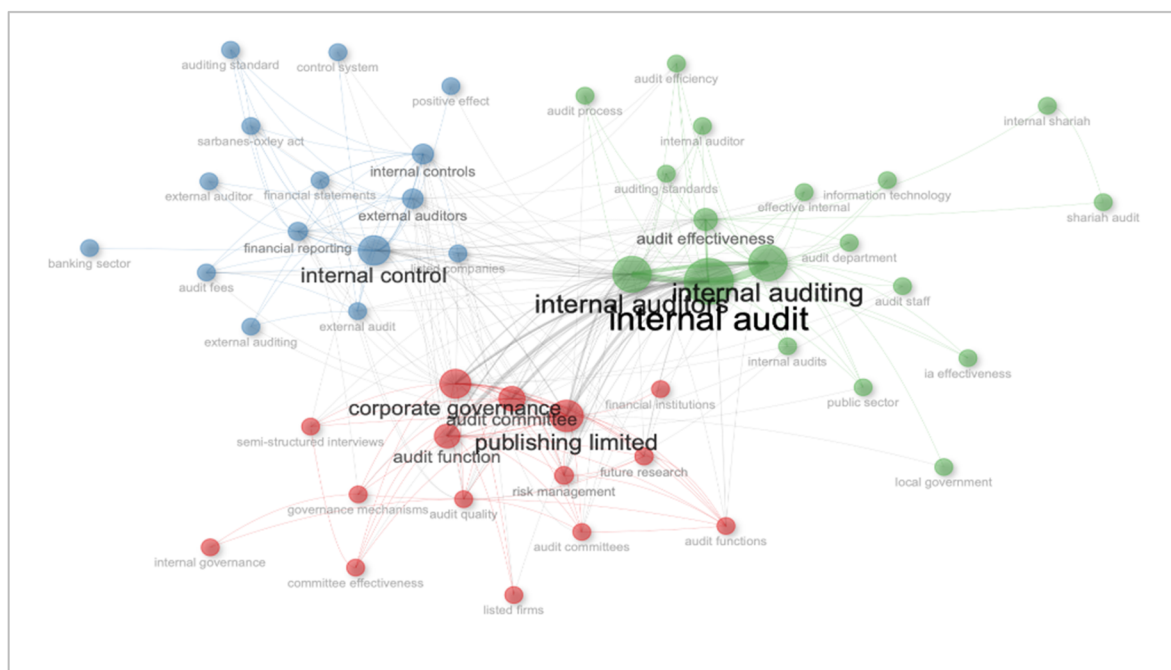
auditing standard
control system
positive effect
audit process
audit efficiency
internal auditor
internal shariah
sarbanes-oxley act
internal controls
auditing standards
external auditor
financial statements
information technology
effective internal
external auditors
shariah audit
audit effectiveness
financial reporting
audit department
banking sector
internal control
listed companies
audit fees
internal auditing
audit staff
internal auditors
external audit
internal audit
external auditing
internal audits
ia effectiveness
public sector
financial institutions
corporate governance
audit committee
semi-structured interviews
publishing limited
audit function
future research
risk management
local government
governance mechanisms
audit quality
audit committees
audit functions
internal governance
committee effectiveness
listed firms